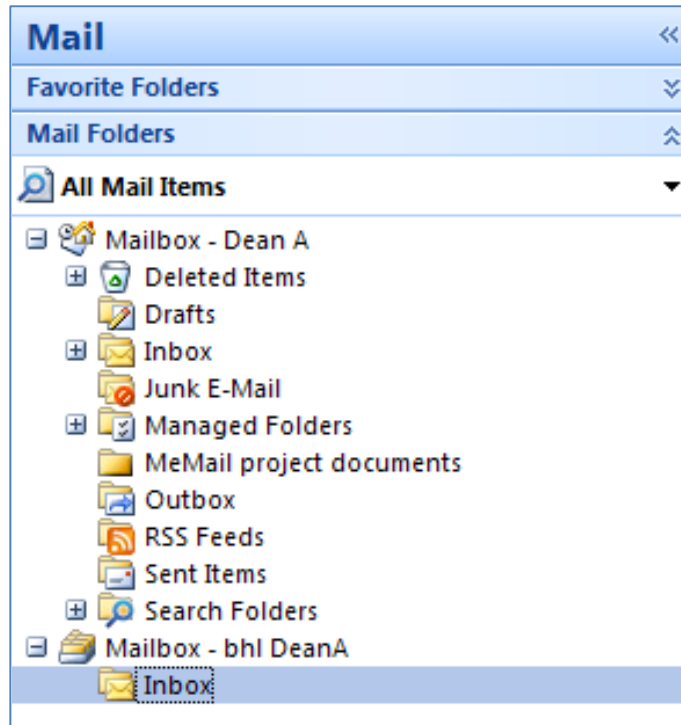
Mail

Favorite Folders

Mail Folders

All Mail Items

Mailbox - Dean A
Deleted Items
Drafts
Inbox
Junk E-Mail
Managed Folders
MeMail project documents
Outbox
RSS Feeds
Sent Items
Search Folders
Mailbox - bhl DeanA
Inbox